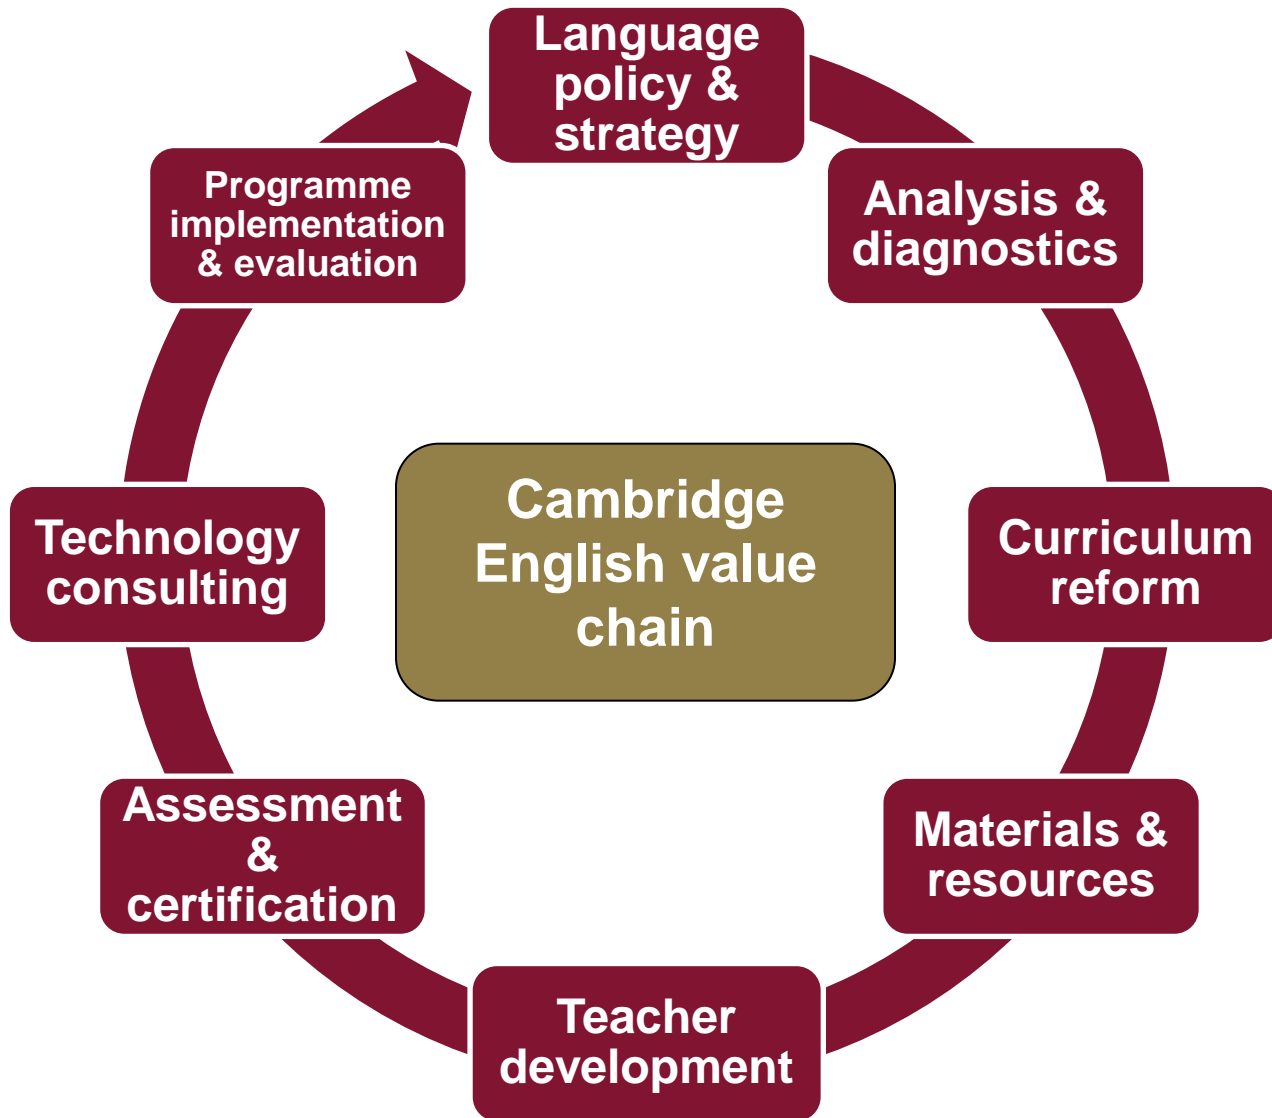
Language policy & strategy

Analysis & diagnostics

Curriculum reform

Materials & resources

Teacher development

Assessment & certification

Technology consulting

Programme implementation & evaluation

Cambridge English value chain